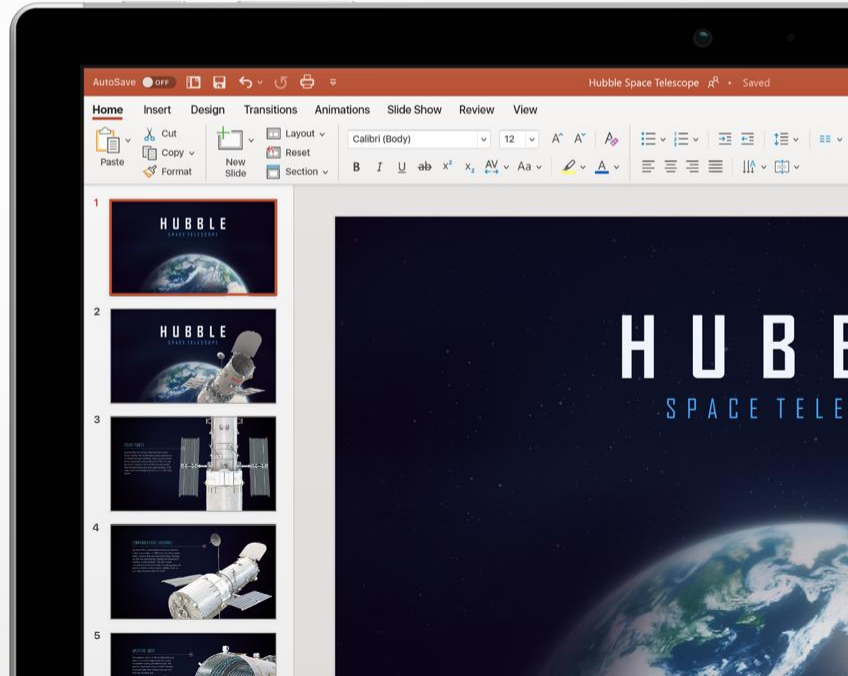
AutoSave OFF

Hubble Space Telescope • Saved

Home Insert Design Transitions Animations Slide Show Review View

Paste Cut Copy Format New Slide Layout Reset Section

Calibri (Body) 12

B I U ab $x^2$ $x_2$ AV Aa A

1
HUBBLE
SPACE TELESCOPE

2
HUBBLE
SPACE TELESCOPE

3

4

5

HUBB
SPACE TELE